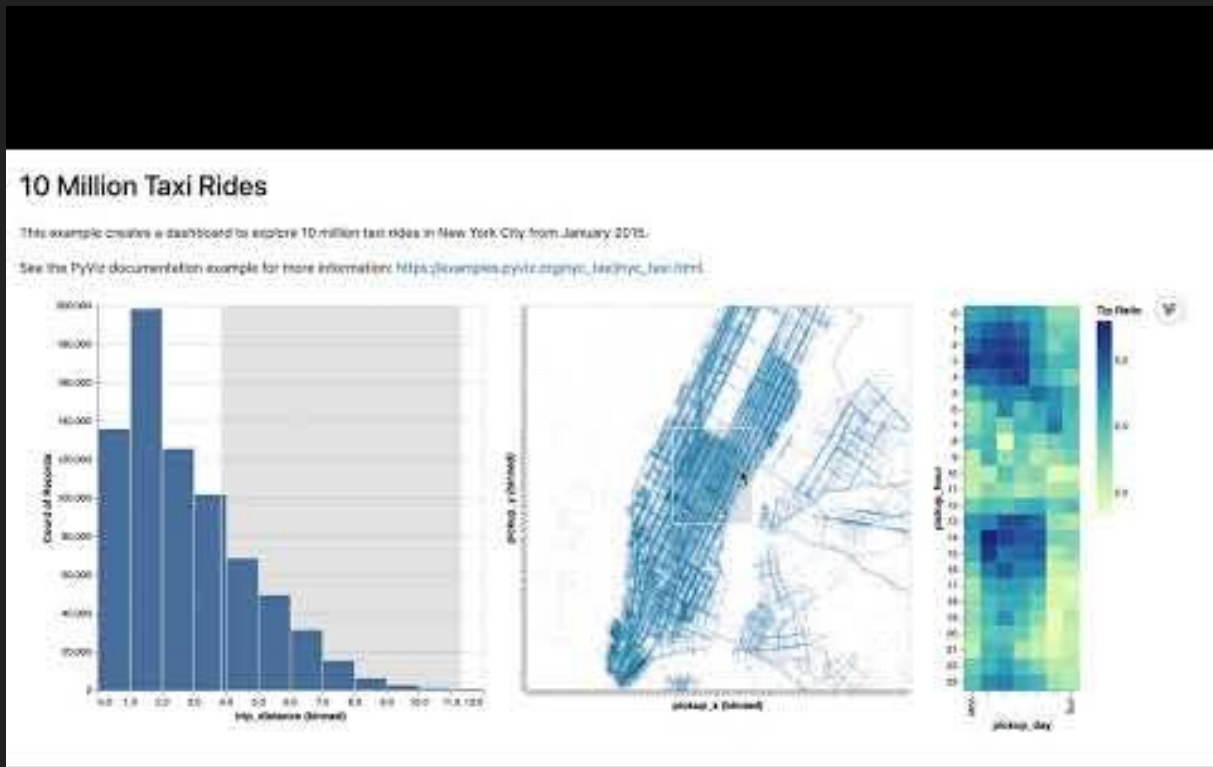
10 Million Taxi Rides

This example creates a dashboard to explore 10 million taxi rides in New York City from January 2015.

See the PyViz documentation example for more information: https://examples.pyviz.org/nyc_taxi/nyc_taxi.html

Count of Records

trip_distance (binned)

pickup_y (binned)

pickup_x (binned)

pickup_hour

pickup_day

Tip Ratio

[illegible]